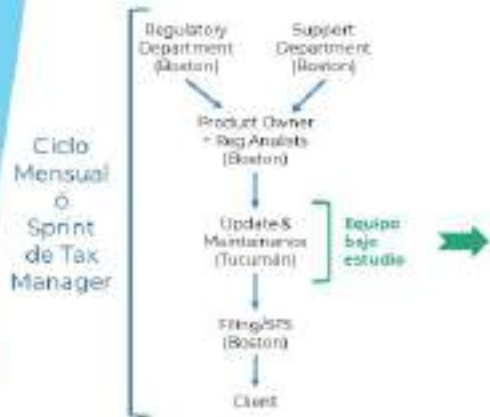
Ciclo Mensual ó Sprint de Tax Manager

Regulatory Department (Boston)

Support Department (Boston)

Product Owner + Reg Analists (Boston)

Update & Maintenance (Tucumán)

Equipo bajo estudio

Filing/STS (Boston)

Client